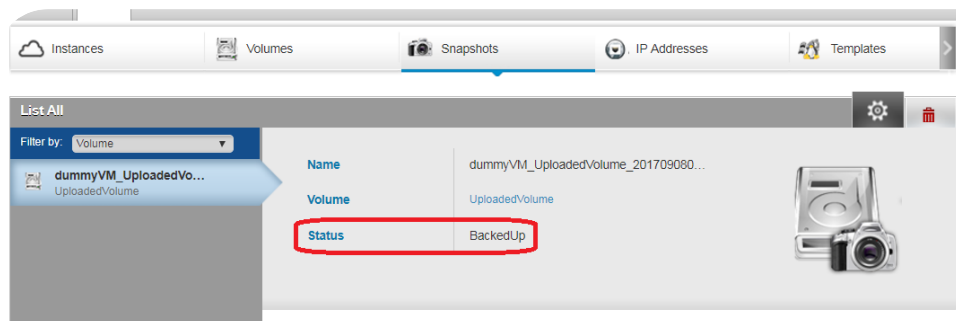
Instances | Volumes | Snapshots | IP Addresses | Templates

List All

Filter by: Volume

dummyVM_UploadedVo...
UploadedVolume

| Name | dummyVM_UploadedVolume_201709080... |
|---|---|
| Volume | UploadedVolume |
| Status | BackedUp |